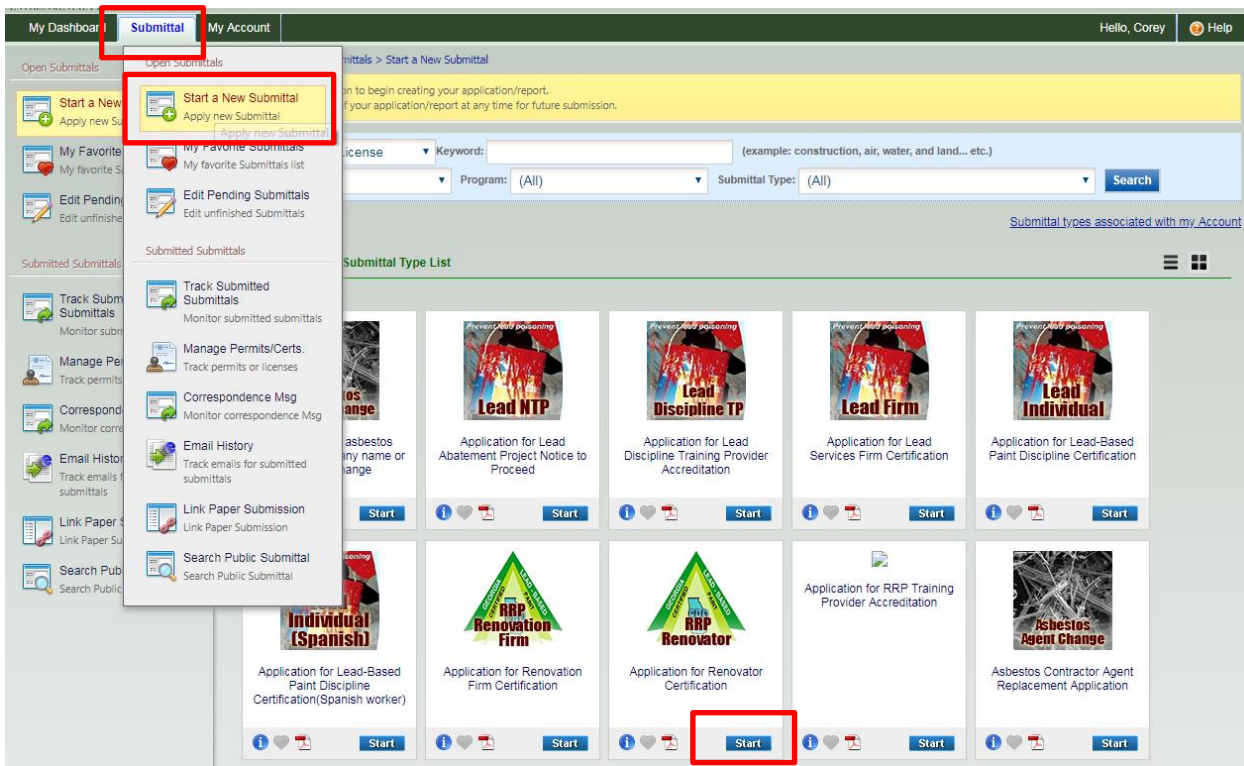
My Dashboard | Submittal | My Account | Hello, Corey | Help

Open Submittals

Start a New Su...
Apply new Su...

My Favorite S...
My favorite S...

Edit Pending...
Edit unfinishe...

Submitted Submittals

Track Subm... Submittals
Monitor subm...

Manage Per...
Track permits...

Correspond...
Monitor corre...

Email Histor...
Track emails f... submittals

Link Paper S...
Link Paper Su...

Search Pub...
Search Public...

Open Submittals

Start a New Submittal
Apply new Submittal

Apply new Submittal

My Favorite Submittals
My favorite Submittals list

Edit Pending Submittals
Edit unfinished Submittals

Submitted Submittals

Track Submitted Submittals
Monitor submitted submittals

Manage Permits/Certs.
Track permits or licenses

Correspondence Msg
Monitor correspondence Msg

Email History
Track emails for submitted submittals

Link Paper Submission
Link Paper Submission

Search Public Submittal
Search Public Submittal

...mittals > Start a New Submittal

...on to begin creating your application/report.
...f your application/report at any time for future submission.

...icense | Keyword: | (example: construction, air, water, and land... etc.)

Program: (All) | Submittal Type: (All) | Search

Submittal types associated with my Account

Submittal Type List

...stos ...ange
...asbestos ...any name or ...ange
Start

Prevent lead poisoning
Lead NTP
Application for Lead Abatement Project Notice to Proceed
Start

Prevent lead poisoning
Lead Discipline TP
Application for Lead Discipline Training Provider Accreditation
Start

Prevent lead poisoning
Lead Firm
Application for Lead Services Firm Certification
Start

Prevent lead poisoning
Lead Individual
Application for Lead-Based Paint Discipline Certification
Start

...soning
Individual (Spanish)
Application for Lead-Based Paint Discipline Certification(Spanish worker)
Start

GEORGIA CERTIFIED LEAD-BASED
RRP Renovation Firm
Application for Renovation Firm Certification
Start

GEORGIA CERTIFIED LEAD-BASED
RRP Renovator
Application for Renovator Certification
Start

Application for RRP Training Provider Accreditation
Start

Asbestos Agent Change
Asbestos Contractor Agent Replacement Application
Start